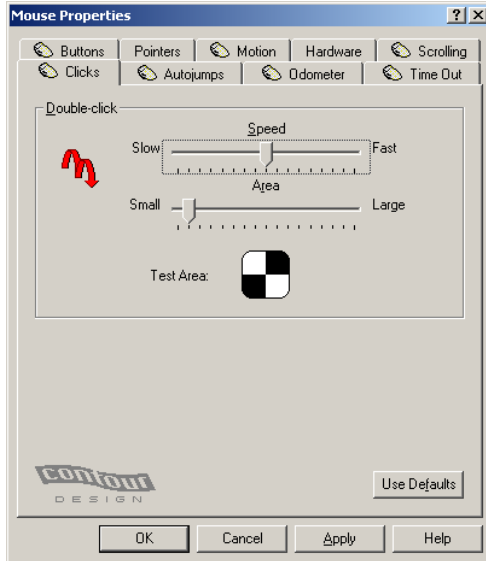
Mouse Properties

?
X

Buttons
Pointers
Motion
Hardware
Scrolling
Clicks
Autojumps
Odometer
Time Out

Double-click

Speed
Slow
Fast

Area
Small
Large

Test Area:

contour
DESIGN

Use Defaults

OK
Cancel
Apply
Help